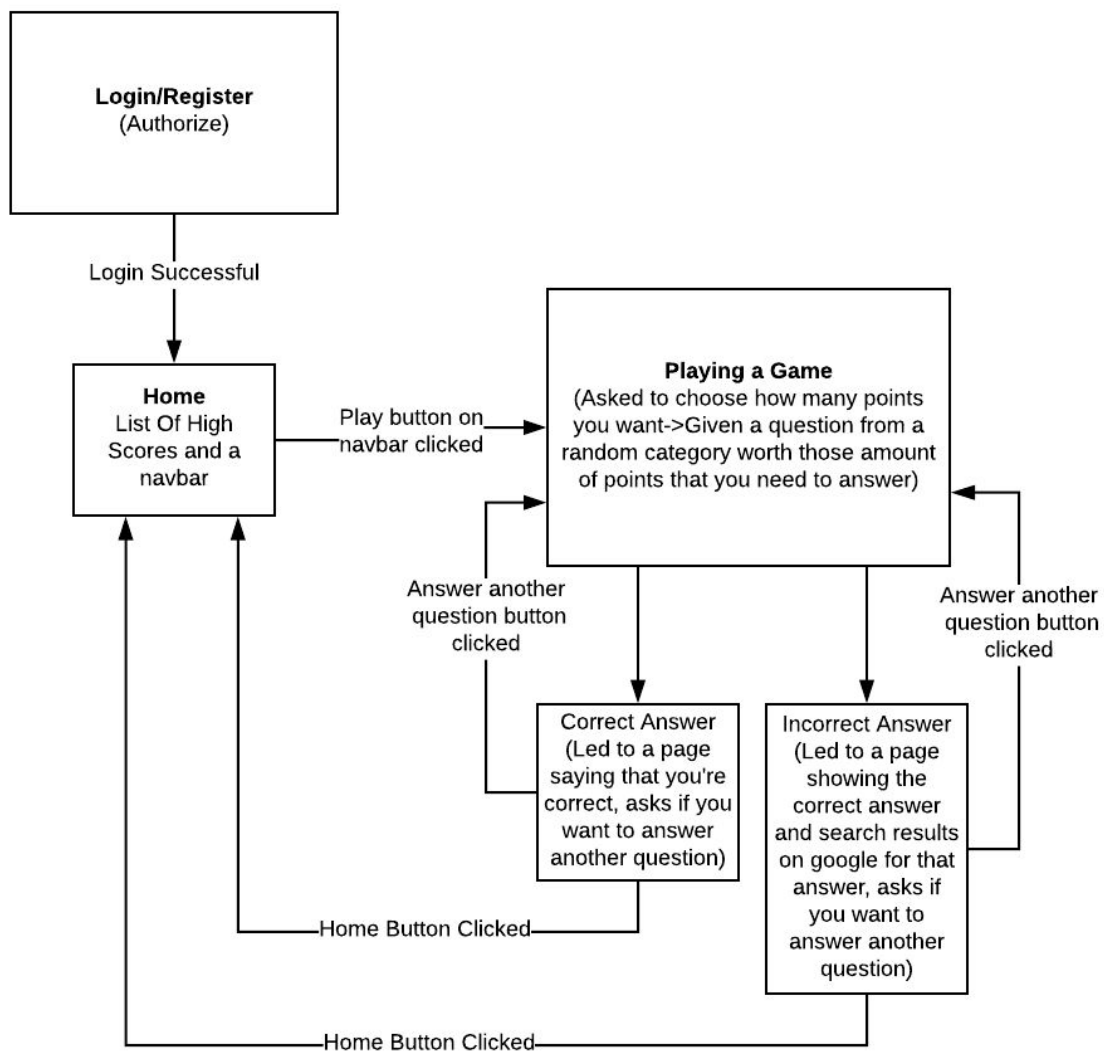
**Login/Register**
(Authorize)

Login Successful

**Home**
List Of High Scores and a navbar

Play button on navbar clicked

**Playing a Game**
(Asked to choose how many points you want->Given a question from a random category worth those amount of points that you need to answer)

Answer another question button clicked

Answer another question button clicked

Correct Answer
(Led to a page saying that you're correct, asks if you want to answer another question)

Incorrect Answer
(Led to a page showing the correct answer and search results on google for that answer, asks if you want to answer another question)

Home Button Clicked

Home Button Clicked